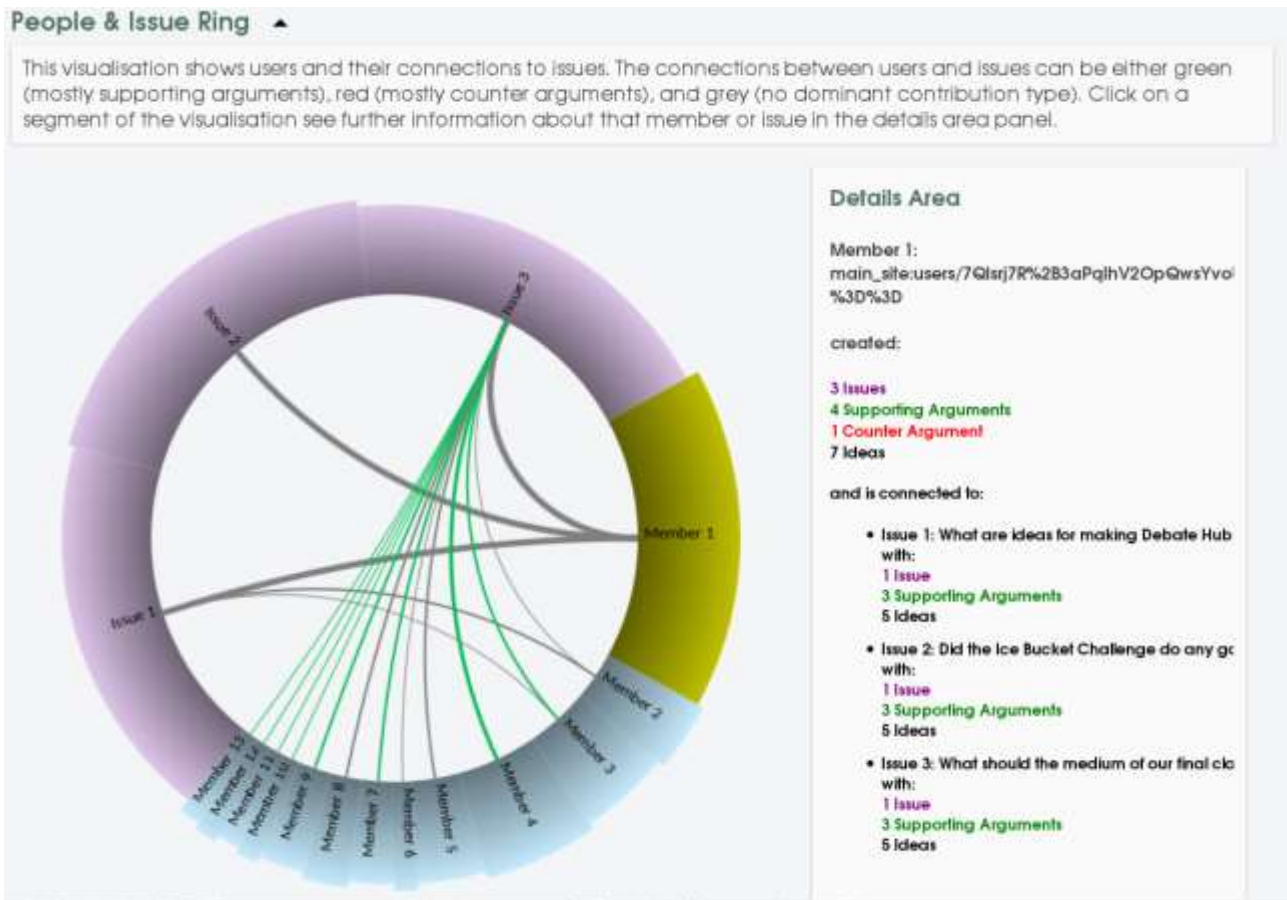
People & Issue Ring ▲

This visualisation shows users and their connections to issues. The connections between users and issues can be either green (mostly supporting arguments), red (mostly counter arguments), and grey (no dominant contribution type). Click on a segment of the visualisation see further information about that member or issue in the details area panel.

Issue 2
Issue 3
Member 1
Issue 1
Member 2
Member 3
Member 4
Member 5
Member 6
Member 7
Member 8
Member 9
Member 10
Member 11
Member 12
Member 13

Details Area

Member 1:
main_site:users/7Qlsrj7R%2B3aPqlhV2OpQwsYvol
%3D%3D

created:

3 Issues
4 Supporting Arguments
1 Counter Argument
7 Ideas

and is connected to:

• Issue 1: What are ideas for making Debate Hub
with:
1 Issue
3 Supporting Arguments
5 Ideas

• Issue 2: Did the Ice Bucket Challenge do any gc
with:
1 Issue
3 Supporting Arguments
5 Ideas

• Issue 3: What should the medium of our final cl
with:
1 Issue
3 Supporting Arguments
5 Ideas